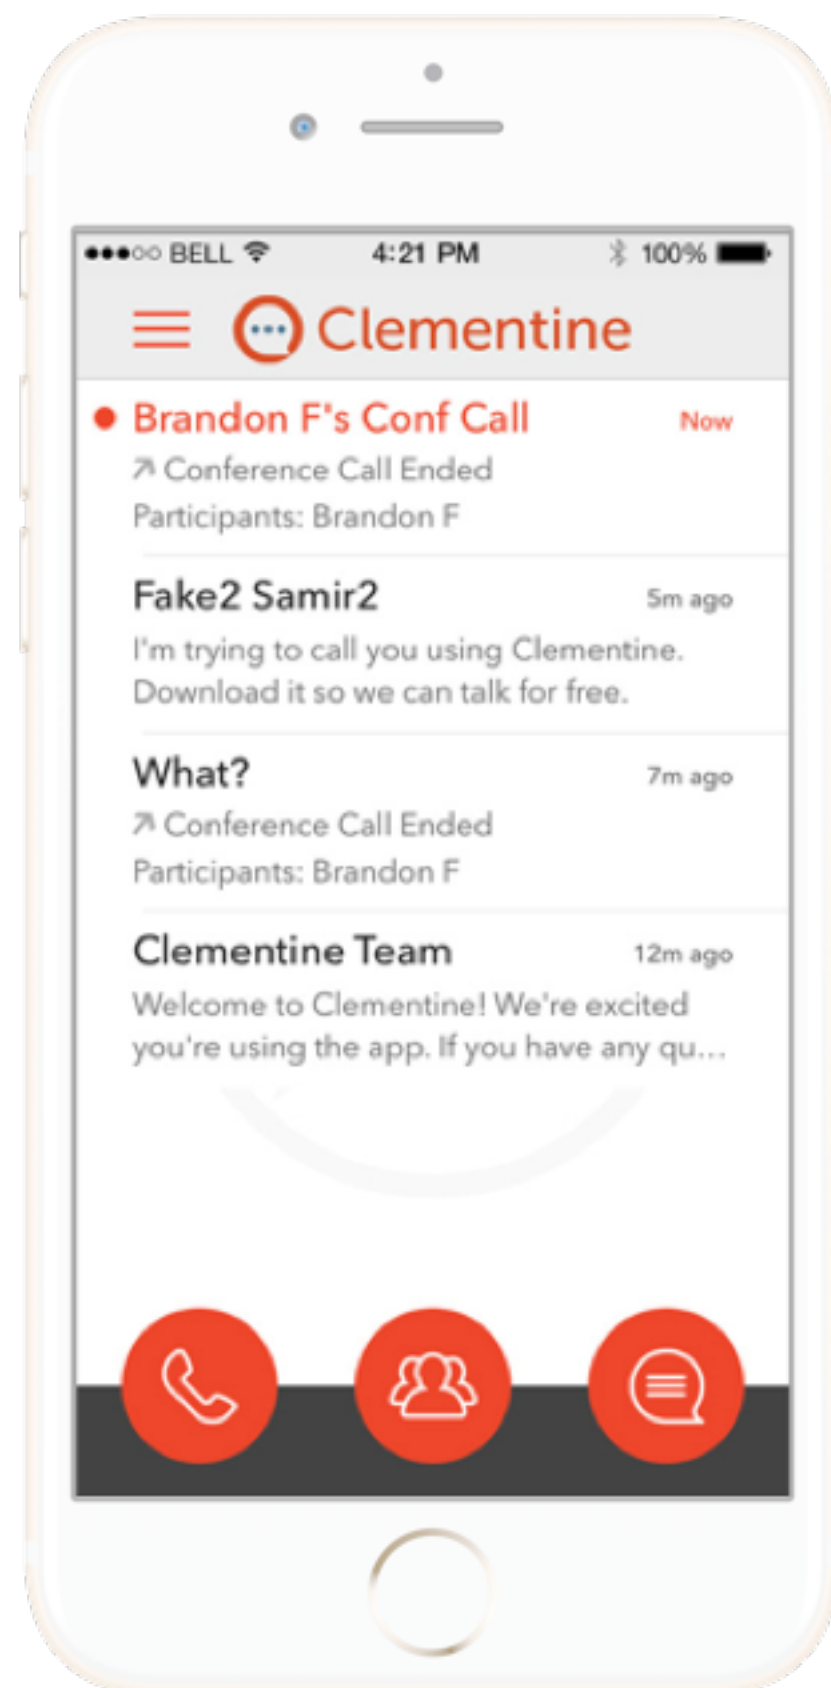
●●●○○ BELL 4:21 PM 100%

Clementine

Brandon F's Conf Call Now
↗ Conference Call Ended
Participants: Brandon F

Fake2 Samir2 5m ago
I'm trying to call you using Clementine. Download it so we can talk for free.

What? 7m ago
↗ Conference Call Ended
Participants: Brandon F

Clementine Team 12m ago
Welcome to Clementine! We're excited you're using the app. If you have any qu...